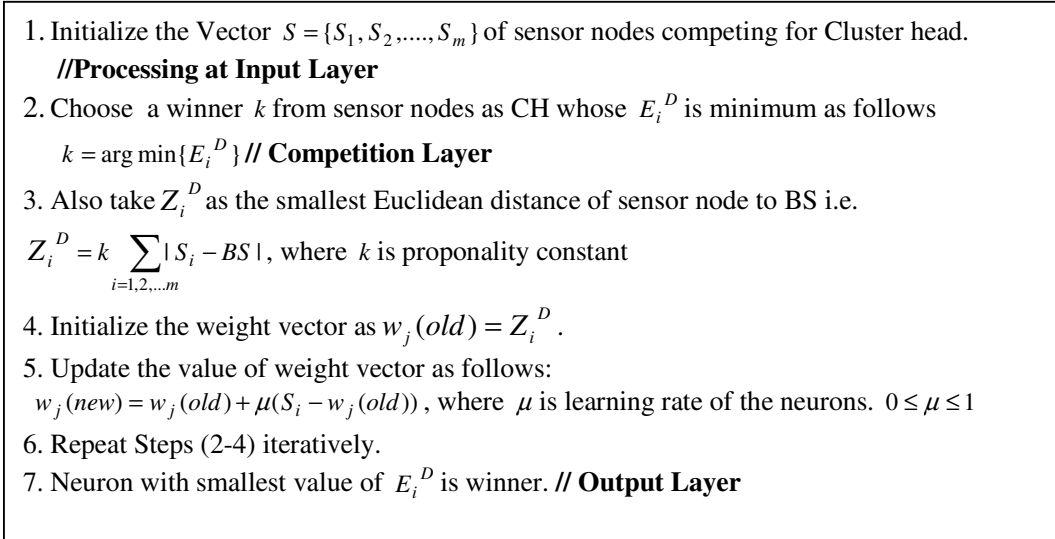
1. Initialize the Vector $S = \{S_1, S_2, ...., S_m\}$ of sensor nodes competing for Cluster head.
**//Processing at Input Layer**

2. Choose a winner $k$ from sensor nodes as CH whose $E_i^D$ is minimum as follows
$k = \arg\min\{E_i^D\}$ **// Competition Layer**

3. Also take $Z_i^D$ as the smallest Euclidean distance of sensor node to BS i.e.
$Z_i^D = k \sum_{i=1,2,...m} |S_i - BS|$, where $k$ is proponality constant

4. Initialize the weight vector as $w_j(old) = Z_i^D$.

5. Update the value of weight vector as follows:
$w_j(new) = w_j(old) + \mu(S_i - w_j(old))$, where $\mu$ is learning rate of the neurons. $0 \le \mu \le 1$

6. Repeat Steps (2-4) iteratively.

7. Neuron with smallest value of $E_i^D$ is winner. **// Output Layer**